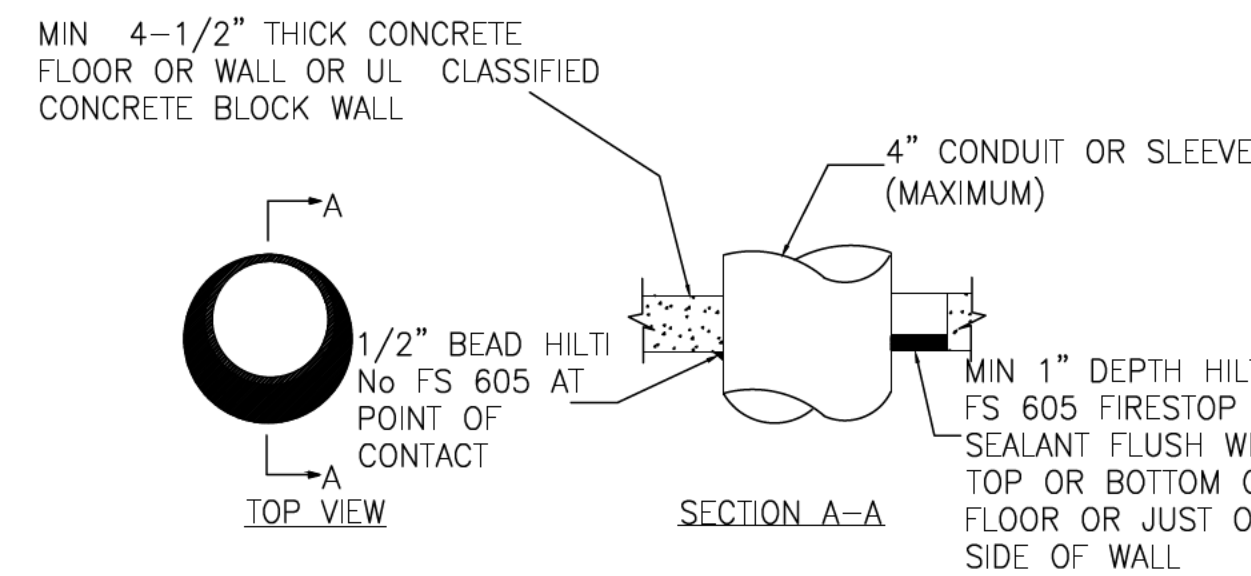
MIN 4-1/2" THICK CONCRETE FLOOR OR WALL OR UL CLASSIFIED CONCRETE BLOCK WALL

4" CONDUIT OR SLEEVE (MAXIMUM)

A

A

1/2" BEAD HILTI No FS 605 AT POINT OF CONTACT

TOP VIEW

SECTION A-A

MIN 1" DEPTH HILT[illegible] FS 605 FIRESTOP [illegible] SEALANT FLUSH W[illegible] TOP OR BOTTOM O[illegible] FLOOR OR JUST O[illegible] SIDE OF WALL